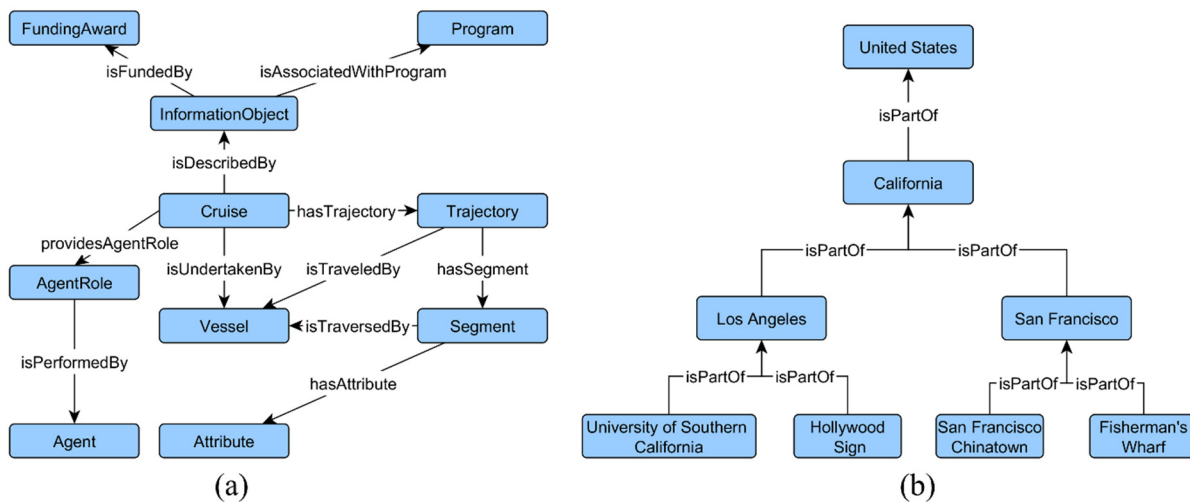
FundingAward
Program
isFundedBy
isAssociatedWithProgram
InformationObject
isDescribedBy
Cruise
hasTrajectory
Trajectory
providesAgentRole
isUndertakenBy
isTraveledBy
hasSegment
AgentRole
Vessel
isTraversedBy
Segment
isPerformedBy
hasAttribute
Agent
Attribute
(a)

United States
isPartOf
California
isPartOf
isPartOf
Los Angeles
San Francisco
isPartOf
isPartOf
isPartOf
isPartOf
University of Southern California
Hollywood Sign
San Francisco Chinatown
Fisherman's Wharf
(b)